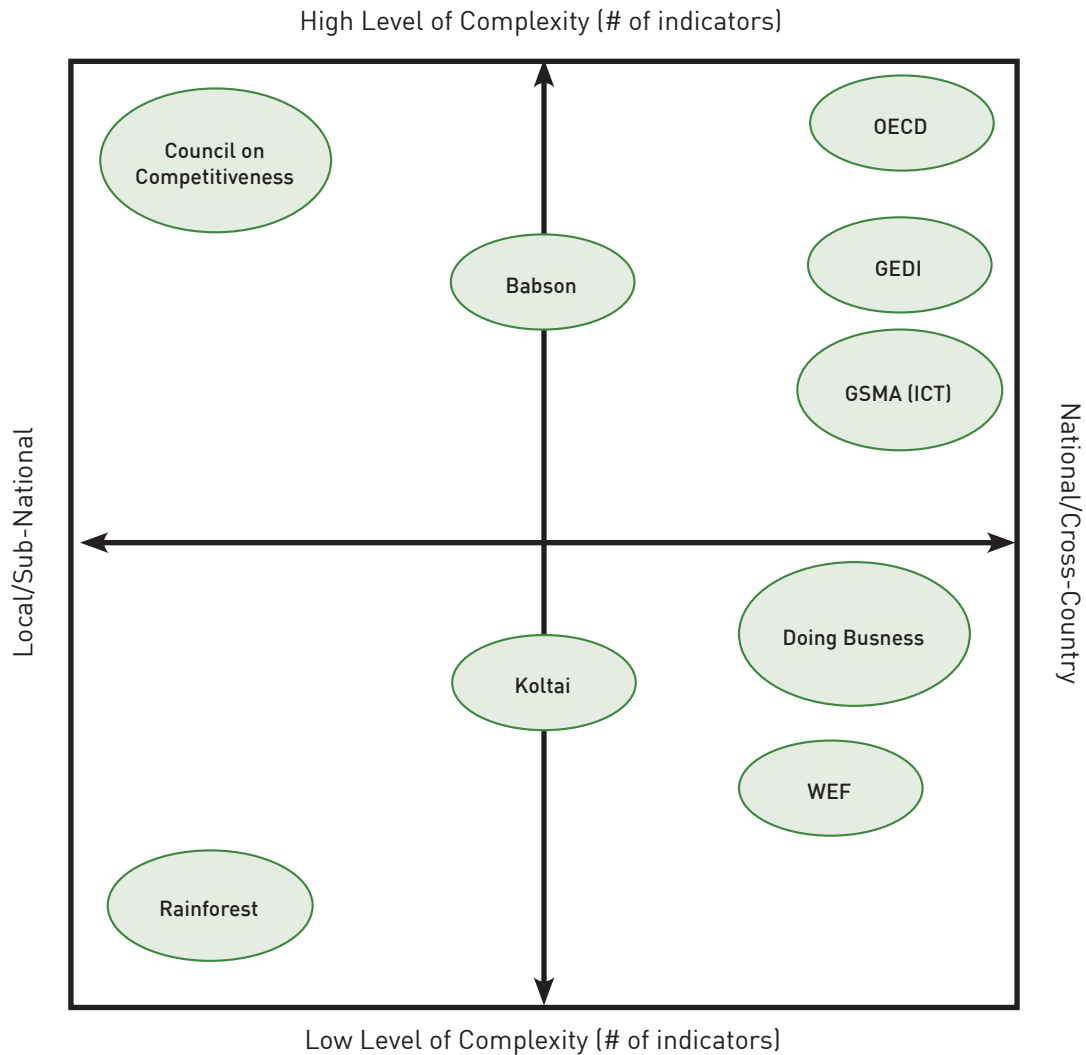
High Level of Complexity (# of indicators)

Local/Sub-National

National/Cross-Country

Council on Competitiveness

OECD

Babson

GEDI

GSMA (ICT)

Doing Busness

Koltai

WEF

Rainforest

Low Level of Complexity (# of indicators)